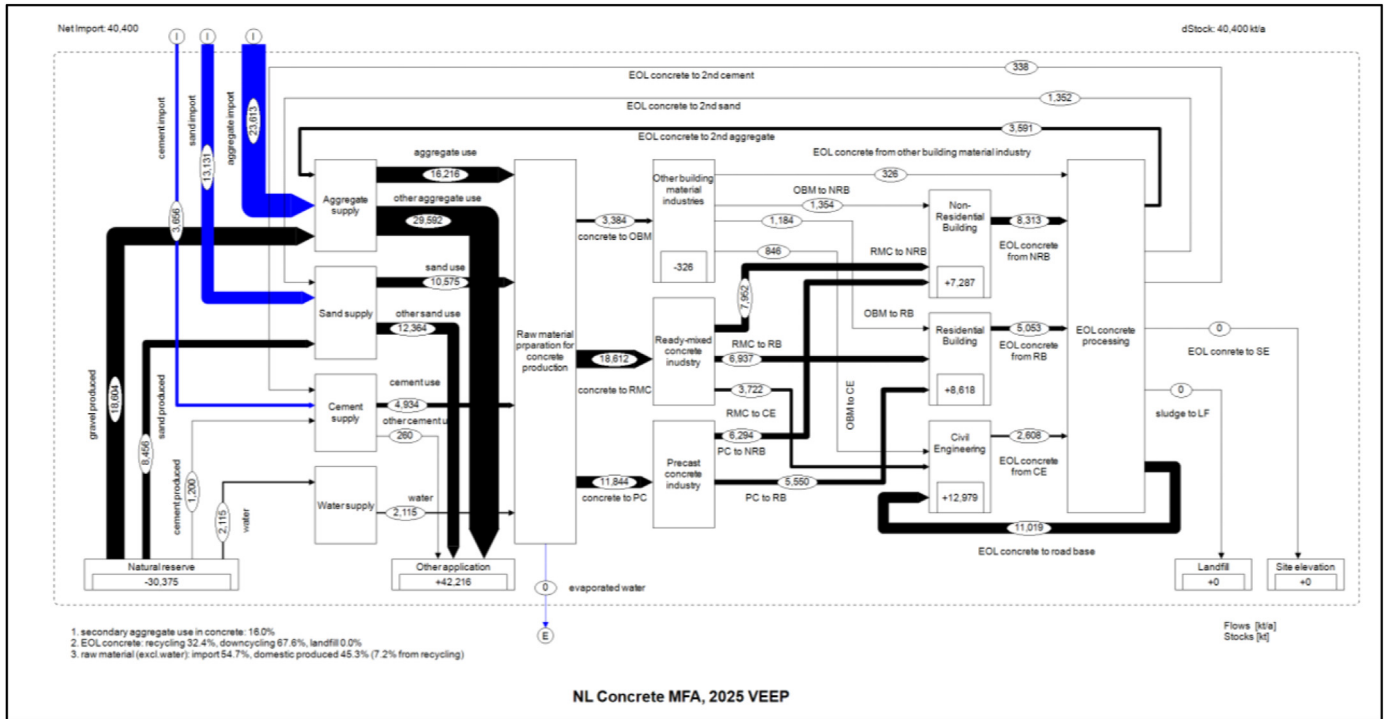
Net Import: 40,400

dStock: 40,400 kt/a

I I I

cement import
sand import
13,131
aggregate import
23,613

EOL concrete to 2nd cement
338
EOL concrete to 2nd sand
1,352
EOL concrete to 2nd aggregate
3,591
EOL concrete from other building material industry

Aggregate supply
aggregate use
16,216
other aggregate use
29,592
3,666

Sand supply
sand use
10,575
other sand use
12,364

Cement supply
cement use
4,934
other cement u
260

Water supply
water
2,115

gravel produced
18,604
sand produced
8,456
cement produced
1,200
water
2,115

Natural reserve
-30,375

Other application
+42,216

Raw material prparation for concrete production

0
evaporated water
E

3,384
concrete to OBM
Other building material industries
-326

18,612
concrete to RMC
Ready-mixed concrete inudstry

11,844
concrete to PC
Precast concrete industry

326
OBM to NRB
1,354
1,184
846
RMC to NRB
7,962
RMC to RB
6,937
3,722
RMC to CE
OBM to RB
OBM to CE
6,294
PC to NRB
5,550
PC to RB

Non-Residential Building
+7,287
8,313
EOL concrete from NRB

Residential Building
+8,618
5,053
EOL concrete from RB

Civil Engineering
+12,979
2,608
EOL concrete from CE

11,019
EOL concrete to road base

EOL concrete processing
0
EOL conrete to SE
0
sludge to LF

Landfill
+0
Site elevation
+0

1. secondary aggregate use in concrete: 16.0%
2. EOL concrete: recycling 32.4%, downcycling 67.6%, landfill 0.0%
3. raw material (excl.water): import 54.7%, domestic produced 45.3% (7.2% from recycling)

Flows [kt/a]
Stocks [kt]

NL Concrete MFA, 2025 VEEP